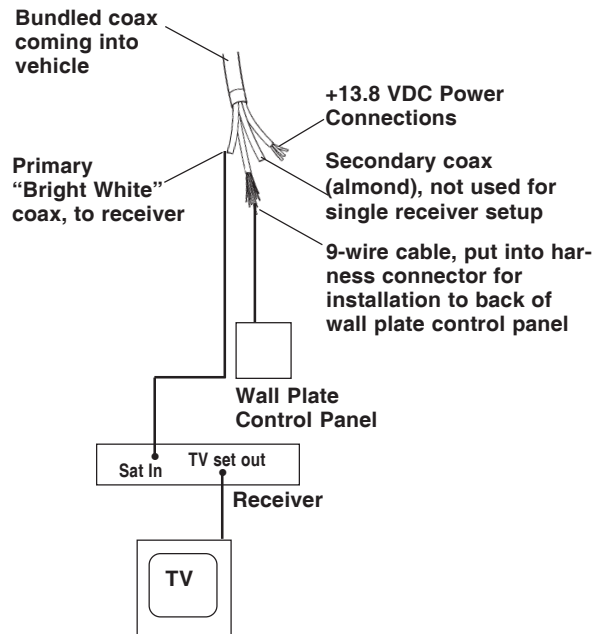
Bundled coax coming into vehicle

+13.8 VDC Power Connections

Primary "Bright White" coax, to receiver

Secondary coax (almond), not used for single receiver setup

9-wire cable, put into harness connector for installation to back of wall plate control panel

Wall Plate Control Panel

Sat In

TV set out

Receiver

TV